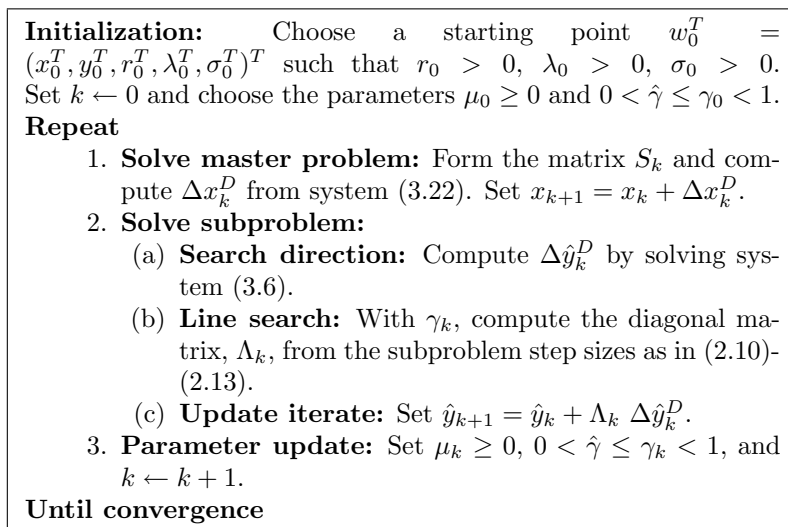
**Initialization:** Choose a starting point $w_0^T = (x_0^T, y_0^T, r_0^T, \lambda_0^T, \sigma_0^T)^T$ such that $r_0 > 0$, $\lambda_0 > 0$, $\sigma_0 > 0$. Set $k \leftarrow 0$ and choose the parameters $\mu_0 \geq 0$ and $0 < \hat{\gamma} \leq \gamma_0 < 1$.
**Repeat**

1. **Solve master problem:** Form the matrix $S_k$ and compute $\Delta x_k^D$ from system (3.22). Set $x_{k+1} = x_k + \Delta x_k^D$.
2. **Solve subproblem:**
(a) **Search direction:** Compute $\Delta \hat{y}_k^D$ by solving system (3.6).
(b) **Line search:** With $\gamma_k$, compute the diagonal matrix, $\Lambda_k$, from the subproblem step sizes as in (2.10)-(2.13).
(c) **Update iterate:** Set $\hat{y}_{k+1} = \hat{y}_k + \Lambda_k \ \Delta \hat{y}_k^D$.
3. **Parameter update:** Set $\mu_k \geq 0$, $0 < \hat{\gamma} \leq \gamma_k < 1$, and $k \leftarrow k + 1$.

**Until convergence**